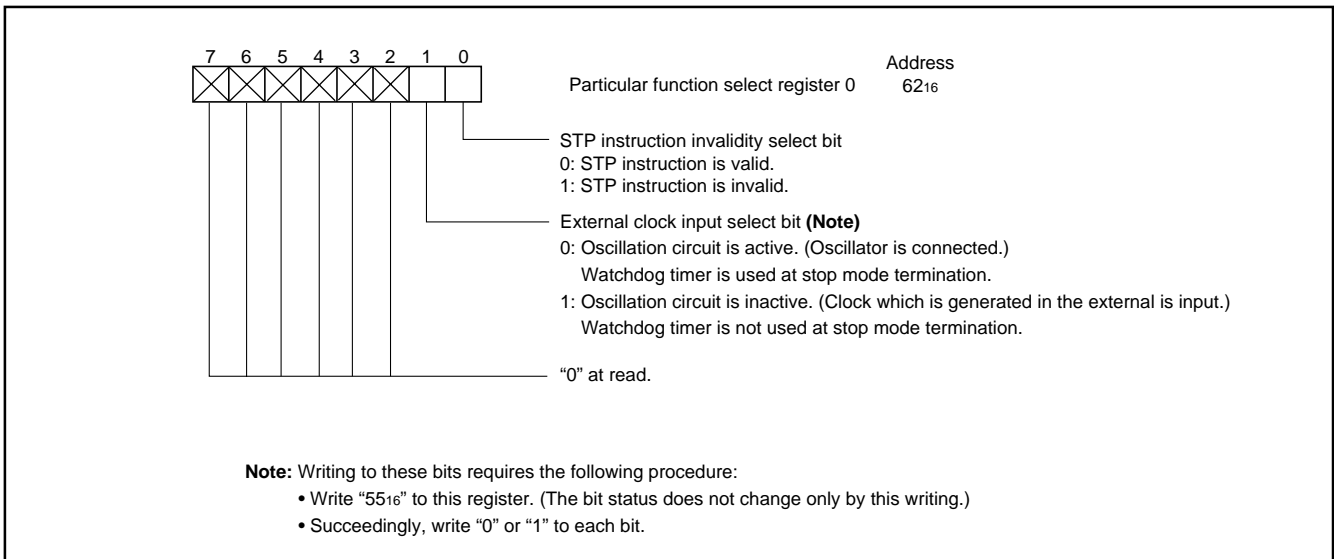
7 6 5 4 3 2 1 0

Particular function select register 0

Address
$62_{16}$

STP instruction invalidity select bit
0: STP instruction is valid.
1: STP instruction is invalid.

External clock input select bit **(Note)**
0: Oscillation circuit is active. (Oscillator is connected.)
Watchdog timer is used at stop mode termination.
1: Oscillation circuit is inactive. (Clock which is generated in the external is input.)
Watchdog timer is not used at stop mode termination.

"0" at read.

**Note:** Writing to these bits requires the following procedure:
• Write "$55_{16}$" to this register. (The bit status does not change only by this writing.)
• Succeedingly, write "0" or "1" to each bit.